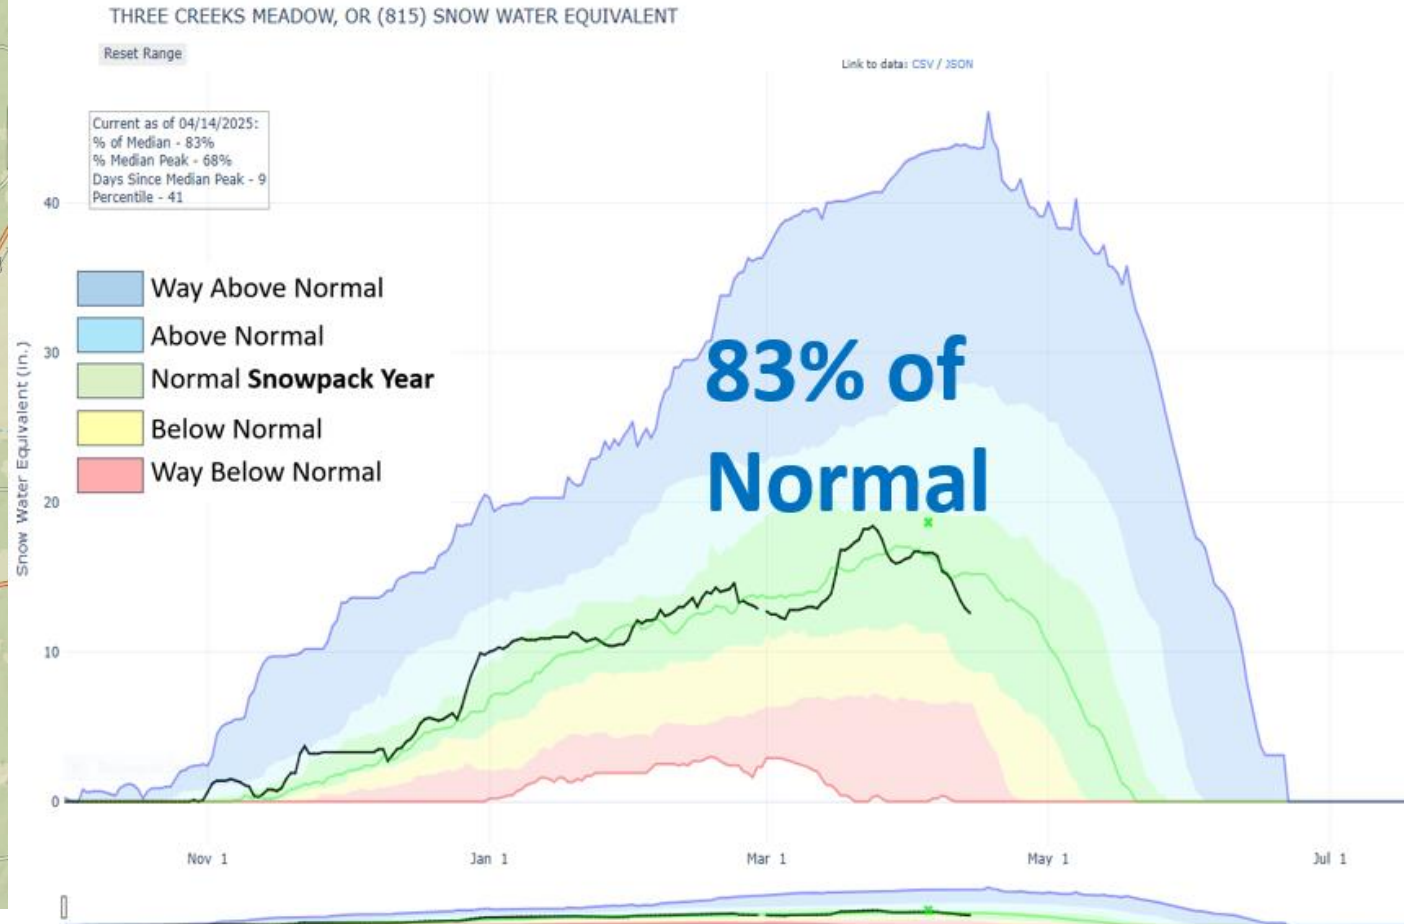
THREE CREEKS MEADOW, OR (815) SNOW WATER EQUIVALENT

Reset Range

Link to data: CSV / JSON

Current as of 04/14/2025:
% of Median - 83%
% Median Peak - 68%
Days Since Median Peak - 9
Percentile - 41

Way Above Normal
Above Normal
Normal **Snowpack Year**
Below Normal
Way Below Normal

83% of Normal

Snow Water Equivalent (in.)

40
30
20
10
0

Nov 1
Jan 1
Mar 1
May 1
Jul 1